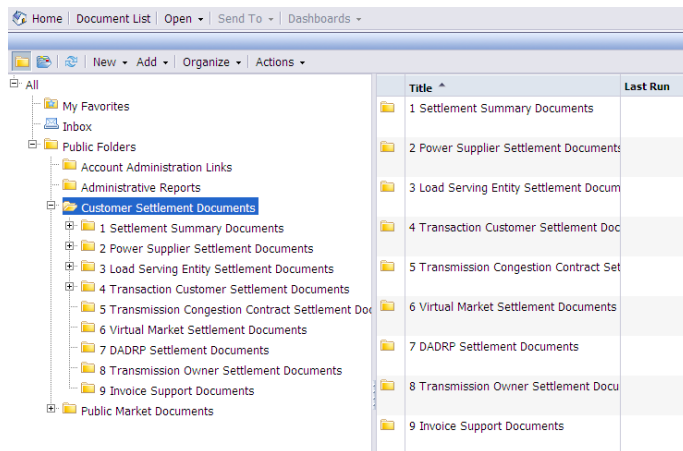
Home | Document List | Open ▾ | Send To ▾ | Dashboards ▾

New ▾ Add ▾ Organize ▾ Actions ▾

All
My Favorites
Inbox
Public Folders
Account Administration Links
Administrative Reports
Customer Settlement Documents
1 Settlement Summary Documents
2 Power Supplier Settlement Documents
3 Load Serving Entity Settlement Documents
4 Transaction Customer Settlement Documents
5 Transmission Congestion Contract Settlement Do
6 Virtual Market Settlement Documents
7 DADRP Settlement Documents
8 Transmission Owner Settlement Documents
9 Invoice Support Documents
Public Market Documents

| Title | Last Run |
|---|---|
| 1 Settlement Summary Documents | |
| 2 Power Supplier Settlement Documents | |
| 3 Load Serving Entity Settlement Docum | |
| 4 Transaction Customer Settlement Doc | |
| 5 Transmission Congestion Contract Set | |
| 6 Virtual Market Settlement Documents | |
| 7 DADRP Settlement Documents | |
| 8 Transmission Owner Settlement Docu | |
| 9 Invoice Support Documents | |